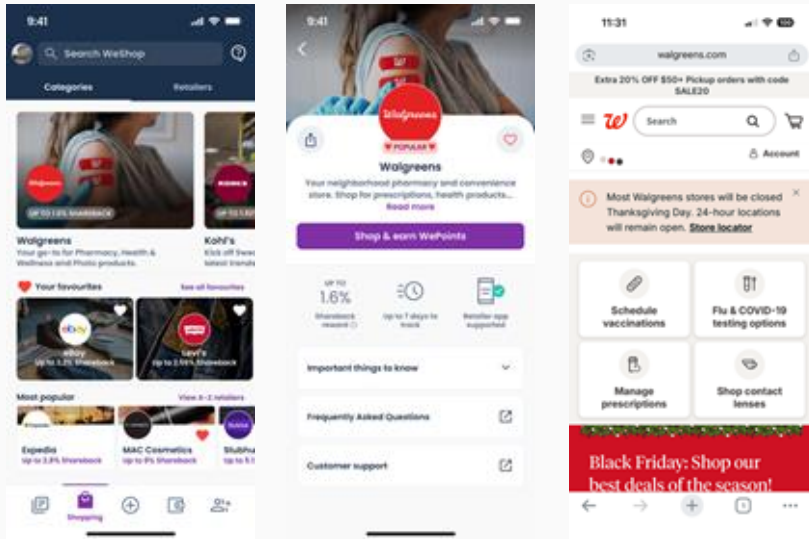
9:41

Search WeShop

Categories

Retailers

Walgreens

UP TO 1.6% SHAREBACK

KOHL'S

UP TO

Walgreens

Your go-to for Pharmacy, Health & Wellness and Photo products.

Kohl's

Kick off

Your favourites

See all favourites

ebay

eBay

Up to 3.2% Shareback

Levi's

Levi's

Up to 2.59% Shareback

Most popular

View A-Z retailers

Expedia

Expedia

Up to 3.8% Shareback

MAC Cosmetics

Up to 9% Shareback

Stubhub

Up to

Shopping

9:41

Walgreens

POPULAR

Walgreens

Your neighborhood pharmacy and convenience store. Shop for prescriptions, health products...

Read more

Shop & earn WePoints

UP TO

1.6%

Shareback reward

Up to 7 days to track

Retailer app supported

Important things to know

Frequently Asked Questions

Customer support

11:31

walgreens.com

Extra 20% OFF $50+ Pickup orders with code SALE20

Search

Account

Most Walgreens stores will be closed Thanksgiving Day. 24-hour locations will remain open. Store locator

Schedule vaccinations

Flu & COVID-19 testing options

Manage prescriptions

Shop contact lenses

Black Friday: Shop our best deals of the season!